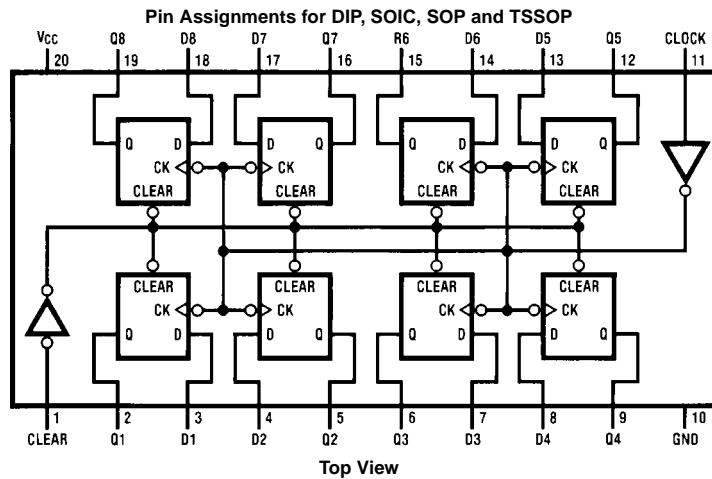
Pin Assignments for DIP, SOIC, SOP and TSSOP

VCC 20
Q8 19
D8 18
D7 17
Q7 16
R6 15
D6 14
D5 13
Q5 12
CLOCK 11

Q D CK CLEAR
D Q CK CLEAR
Q D CK CLEAR
D Q CK CLEAR

CLEAR CK Q D
CLEAR CK D Q
CLEAR CK Q D
CLEAR CK D Q

1 CLEAR
2 Q1
3 D1
4 D2
5 Q2
6 Q3
7 D3
8 D4
9 Q4
10 GND

Top View